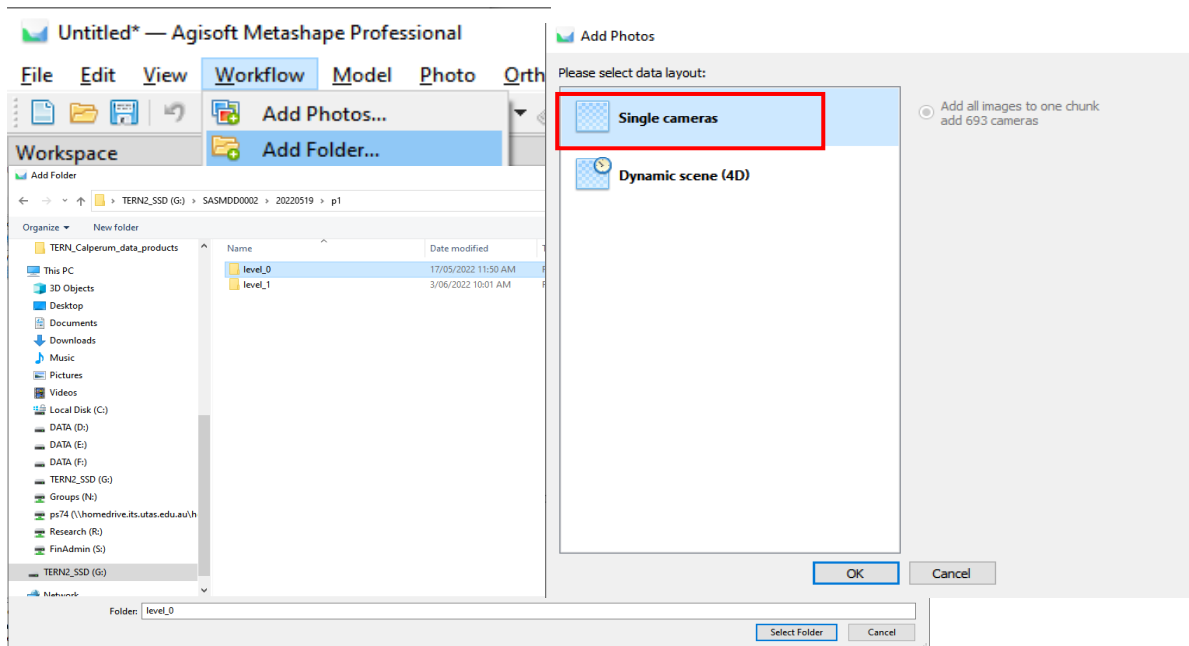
Untitled* — Agisoft Metashape Professional

File Edit View Workflow Model Photo Orth

Add Photos...

Add Folder...

Workspace

Add Folder

TERN2_SSD (G:) > SASMDD0002 > 20220519 > p1

Organize ▾ New folder

TERN_Calperum_data_products

This PC

3D Objects

Desktop

Documents

Downloads

Music

Pictures

Videos

Local Disk (C:)

DATA (D:)

DATA (E:)

DATA (F:)

TERN2_SSD (G:)

Groups (N:)

ps74 (\\homedrive.its.utas.edu.au\h

Research (R:)

FinAdmin (S:)

TERN2_SSD (G:)

Network

| Name | Date modified |
|---|---|
| level_0 | 17/05/2022 11:50 AM |
| level_1 | 3/06/2022 10:01 AM |

Folder: level_0

Select Folder Cancel

Add Photos

Please select data layout:

Single cameras

Dynamic scene (4D)

Add all images to one chunk
add 693 cameras

OK Cancel